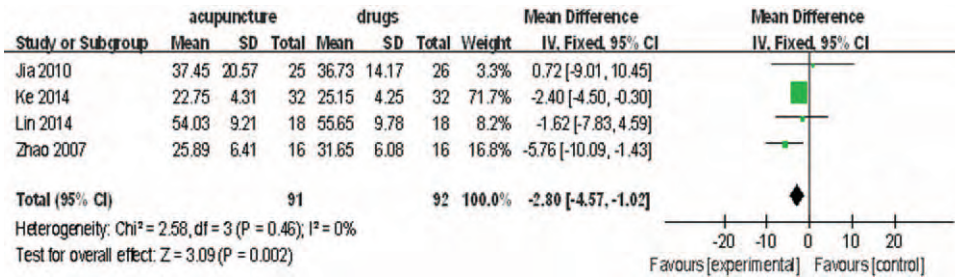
| | acupuncture | | | drugs | | | | Mean Difference | Mean Difference |
|---|---|---|---|---|---|---|---|---|---|
| Study or Subgroup | Mean | SD | Total | Mean | SD | Total | Weight | IV, Fixed, 95% CI | IV, Fixed, 95% CI |
| Jia 2010 | 37.45 | 20.57 | 25 | 36.73 | 14.17 | 26 | 3.3% | 0.72 [-9.01, 10.45] | |
| Ke 2014 | 22.75 | 4.31 | 32 | 25.15 | 4.25 | 32 | 71.7% | -2.40 [-4.50, -0.30] | |
| Lin 2014 | 54.03 | 9.21 | 18 | 55.65 | 9.78 | 18 | 8.2% | -1.62 [-7.83, 4.59] | |
| Zhao 2007 | 25.89 | 6.41 | 16 | 31.65 | 6.08 | 16 | 16.8% | -5.76 [-10.09, -1.43] | |
| Total (95% CI) | | | 91 | | | 92 | 100.0% | -2.80 [-4.57, -1.02] | |

Heterogeneity: Chi² = 2.58, df = 3 (P = 0.46); I² = 0%
Test for overall effect: Z = 3.09 (P = 0.002)

-20 -10 0 10 20
Favours [experimental] Favours [control]